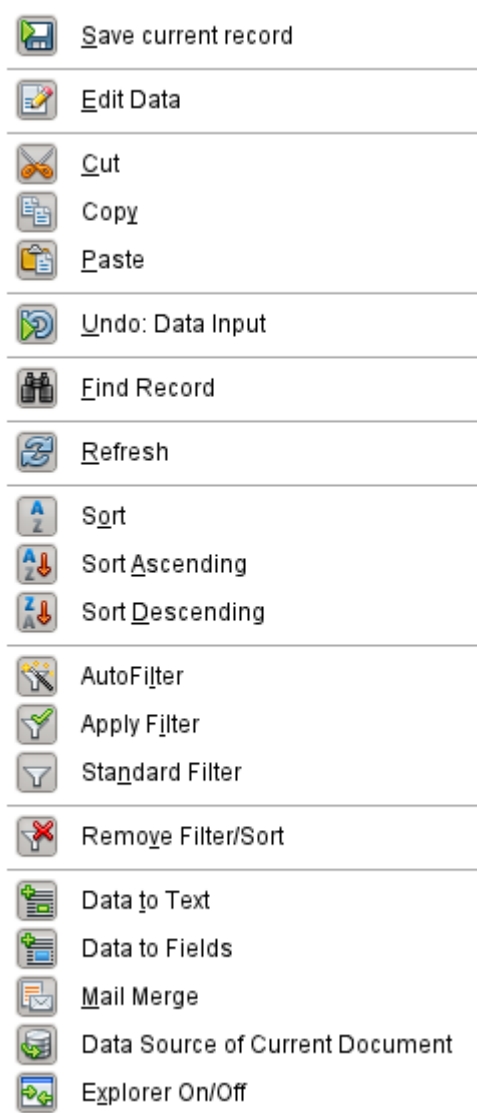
Save current record

Edit Data

Cut
Copy
Paste

Undo: Data Input

Find Record

Refresh

Sort
Sort Ascending
Sort Descending

AutoFilter
Apply Filter
Standard Filter

Remove Filter/Sort

Data to Text
Data to Fields
Mail Merge
Data Source of Current Document
Explorer On/Off